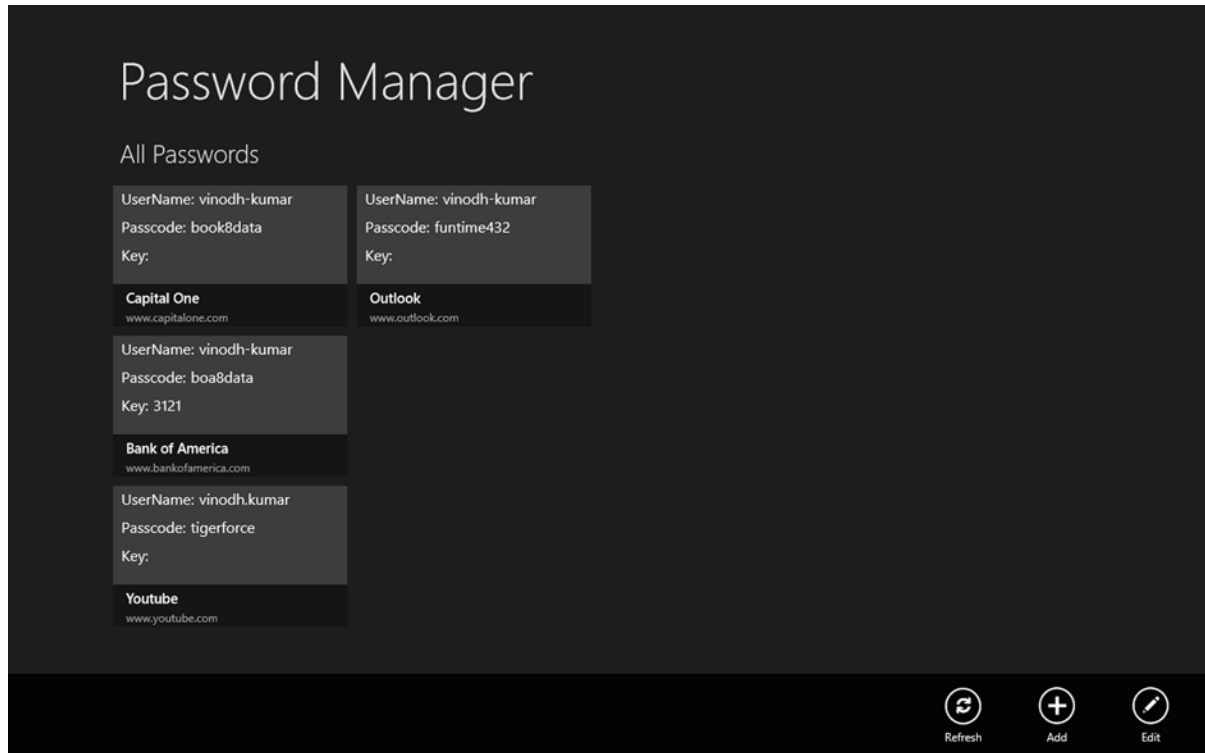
Password Manager

All Passwords

UserName: vinodh-kumar
Passcode: book8data
Key:

Capital One
www.capitalone.com

UserName: vinodh-kumar
Passcode: boa8data
Key: 3121

Bank of America
www.bankofamerica.com

UserName: vinodh.kumar
Passcode: tigerforce
Key:

Youtube
www.youtube.com

UserName: vinodh-kumar
Passcode: funtime432
Key:

Outlook
www.outlook.com

Refresh
Add
Edit